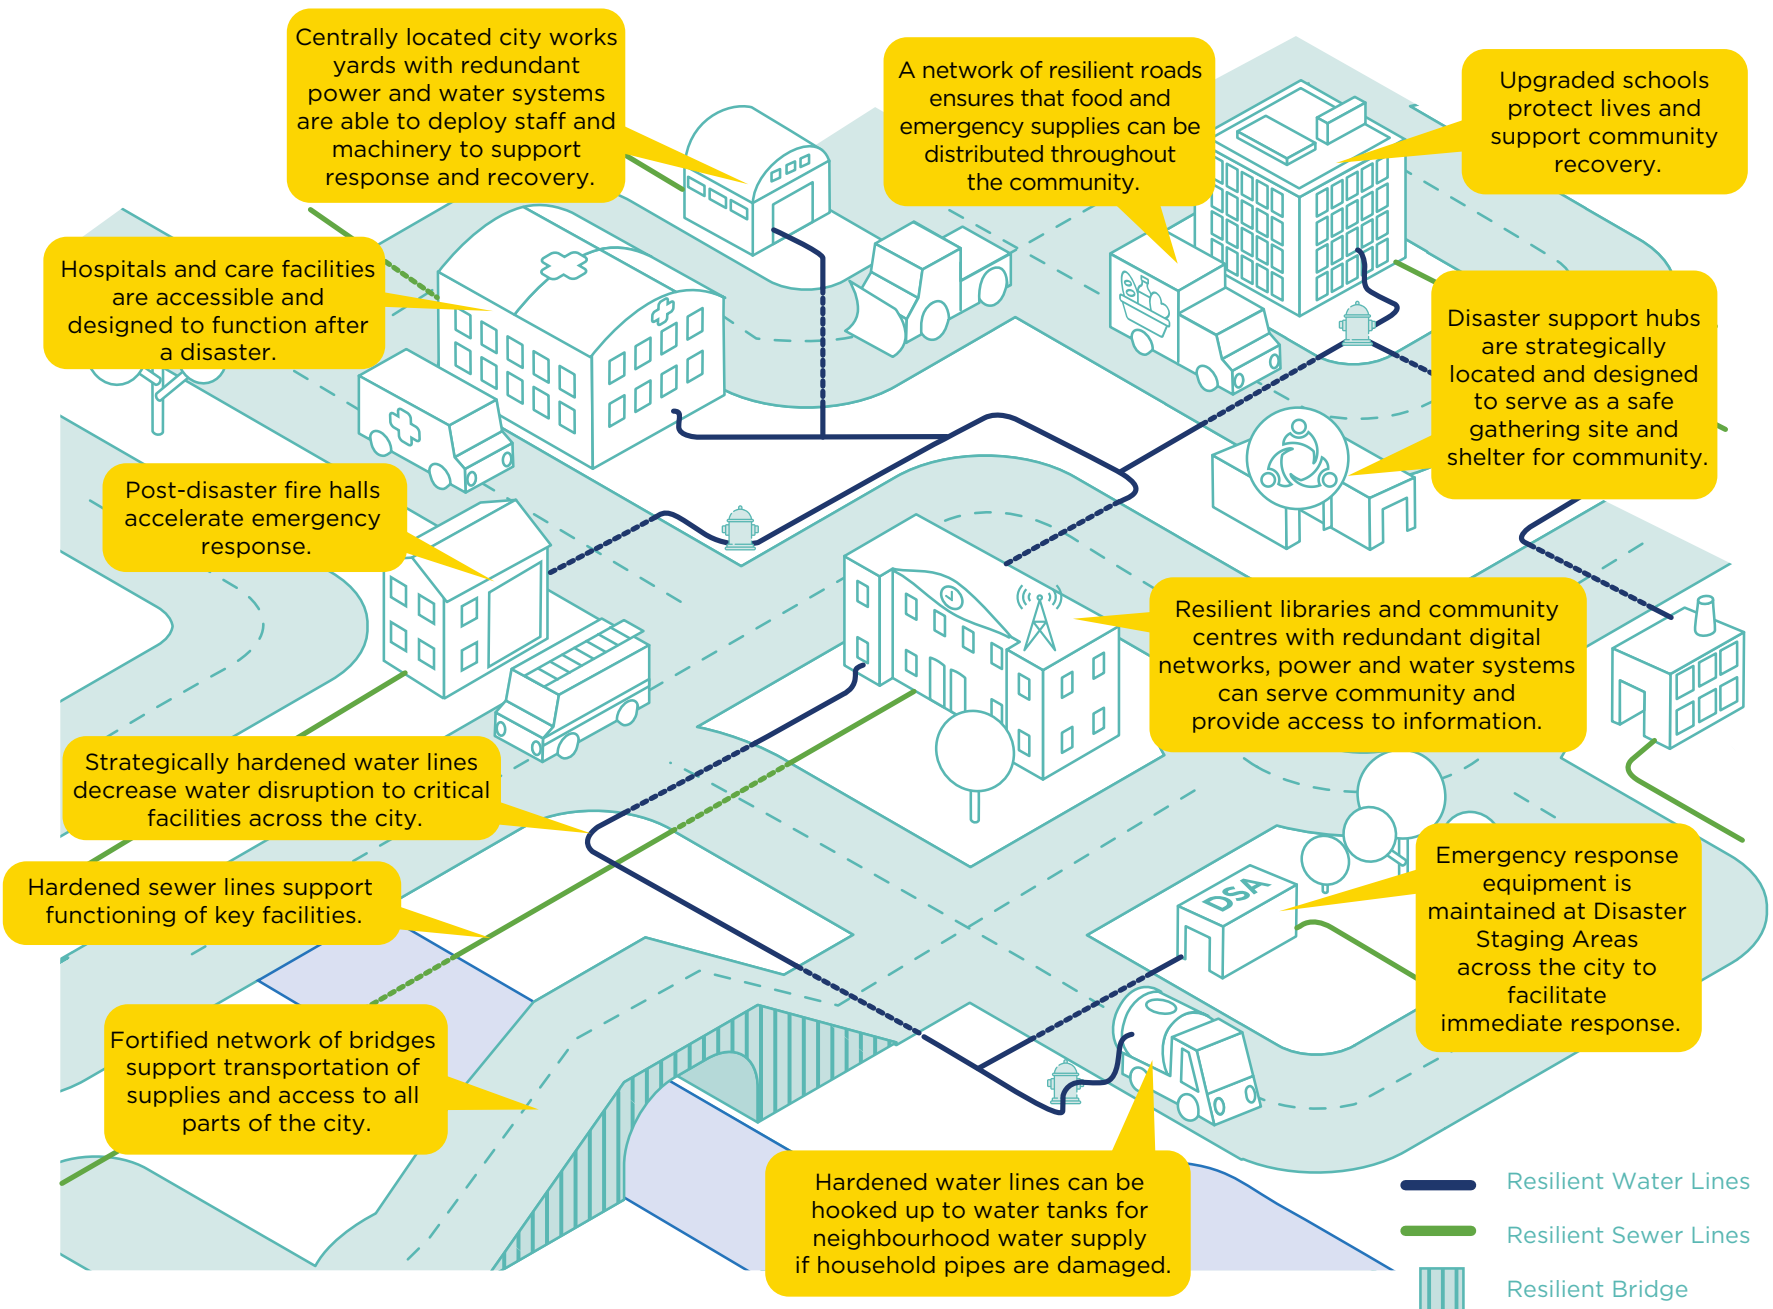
Centrally located city works yards with redundant power and water systems are able to deploy staff and machinery to support response and recovery.

A network of resilient roads ensures that food and emergency supplies can be distributed throughout the community.

Upgraded schools protect lives and support community recovery.

Hospitals and care facilities are accessible and designed to function after a disaster.

Disaster support hubs are strategically located and designed to serve as a safe gathering site and shelter for community.

Post-disaster fire halls accelerate emergency response.

Resilient libraries and community centres with redundant digital networks, power and water systems can serve community and provide access to information.

Strategically hardened water lines decrease water disruption to critical facilities across the city.

Hardened sewer lines support functioning of key facilities.

DSA

Emergency response equipment is maintained at Disaster Staging Areas across the city to facilitate immediate response.

Fortified network of bridges support transportation of supplies and access to all parts of the city.

Hardened water lines can be hooked up to water tanks for neighbourhood water supply if household pipes are damaged.

Resilient Water Lines

Resilient Sewer Lines

Resilient Bridge